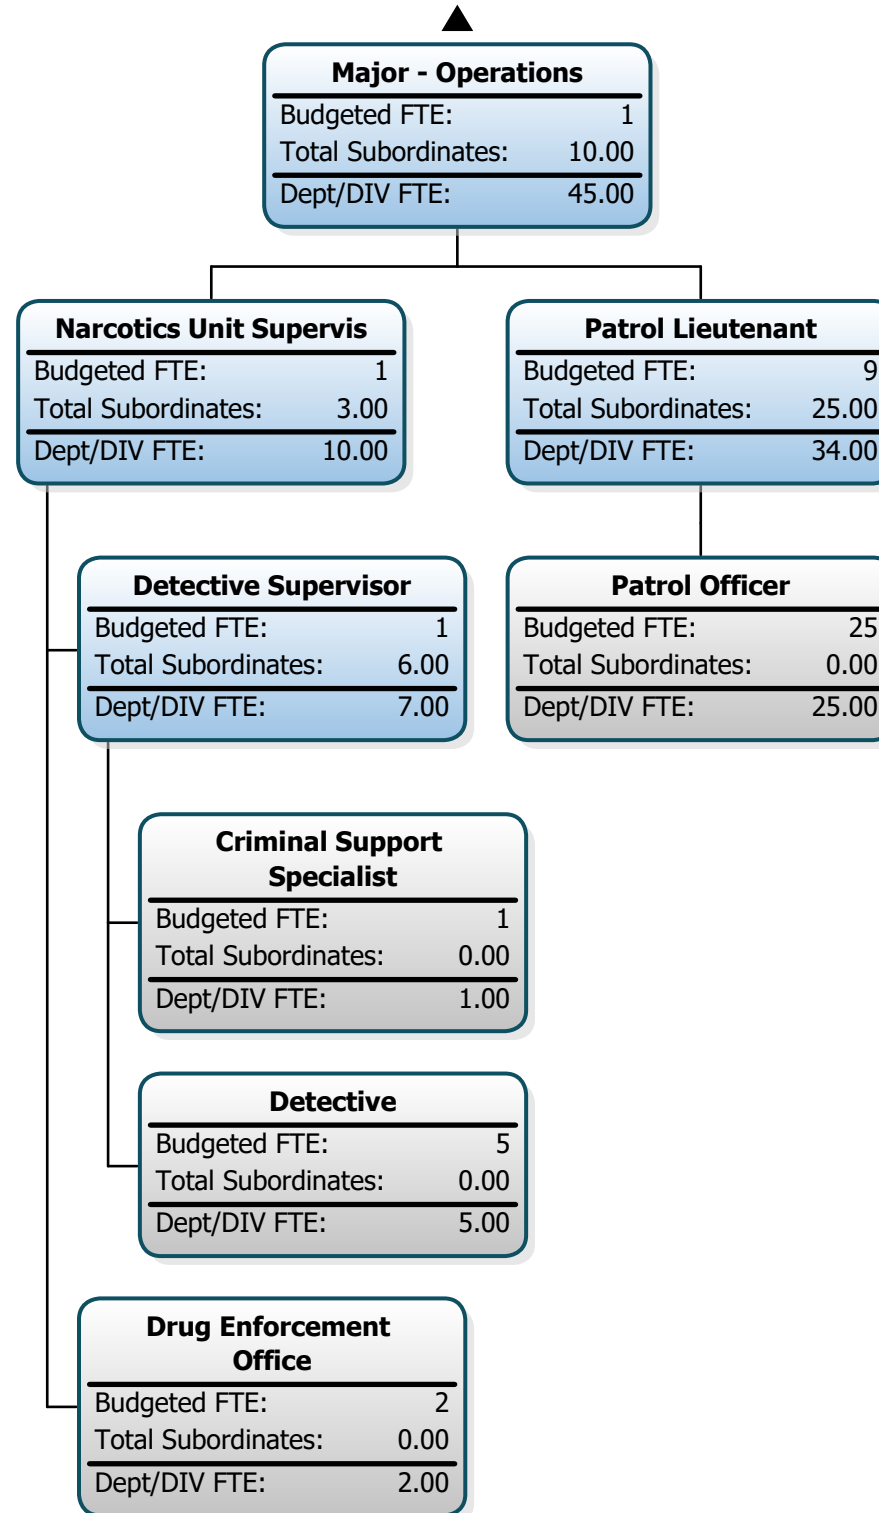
Major - Operations
Budgeted FTE: 1
Total Subordinates: 10.00
Dept/DIV FTE: 45.00

Narcotics Unit Supervis
Budgeted FTE: 1
Total Subordinates: 3.00
Dept/DIV FTE: 10.00

Patrol Lieutenant
Budgeted FTE: 9
Total Subordinates: 25.00
Dept/DIV FTE: 34.00

Detective Supervisor
Budgeted FTE: 1
Total Subordinates: 6.00
Dept/DIV FTE: 7.00

Patrol Officer
Budgeted FTE: 25
Total Subordinates: 0.00
Dept/DIV FTE: 25.00

Criminal Support Specialist
Budgeted FTE: 1
Total Subordinates: 0.00
Dept/DIV FTE: 1.00

Detective
Budgeted FTE: 5
Total Subordinates: 0.00
Dept/DIV FTE: 5.00

Drug Enforcement Office
Budgeted FTE: 2
Total Subordinates: 0.00
Dept/DIV FTE: 2.00